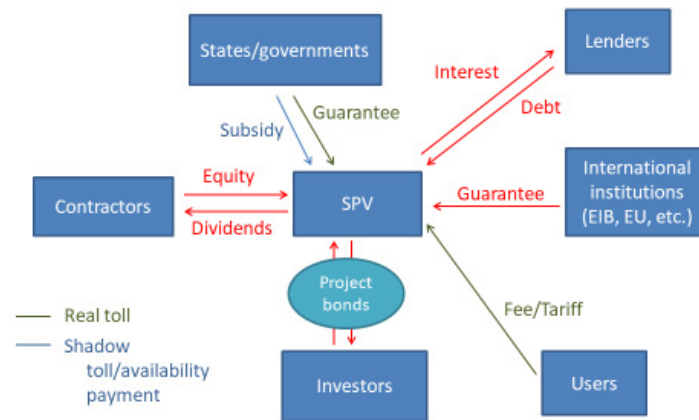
States/governments

Lenders

Interest

Debt

Guarantee

Subsidy

Equity

Contractors

SPV

International institutions (EIB, EU, etc.)

Guarantee

Dividends

Project bonds

Real toll

Fee/Tariff

Shadow toll/availability payment

Investors

Users